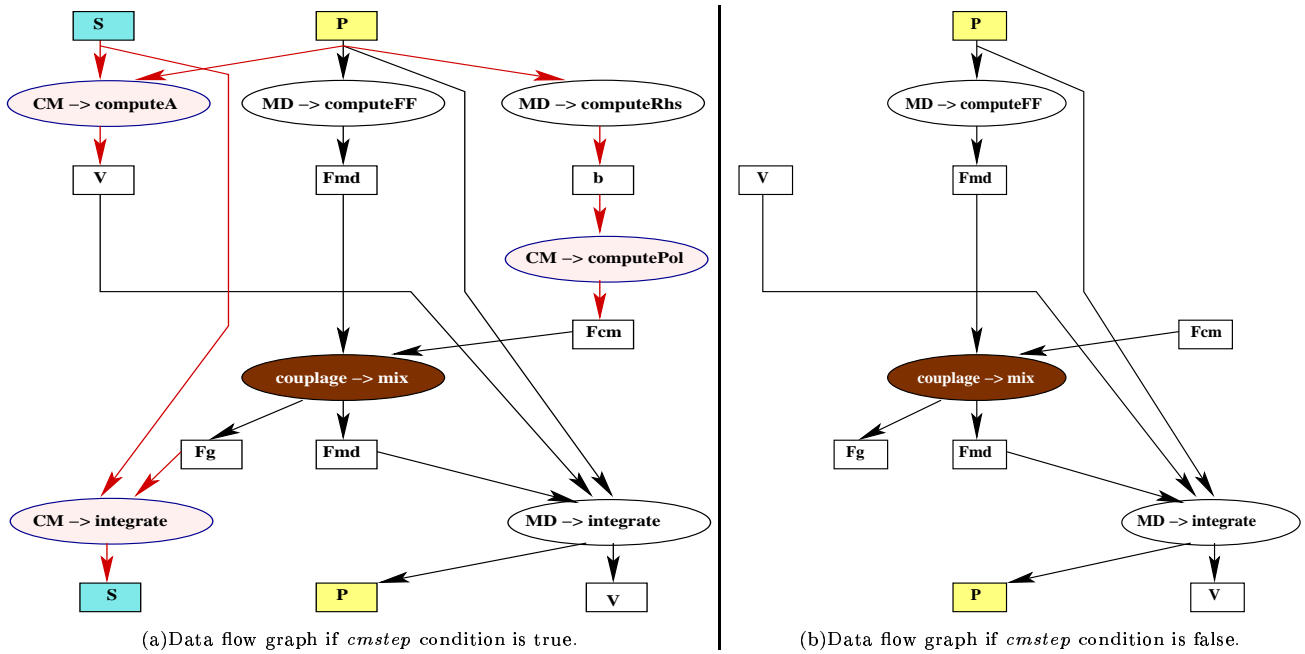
S

P

CM –> computeA

MD –> computeFF

MD –> computeRhs

V

Fmd

b

CM –> computePol

Fcm

couplage –> mix

Fg

Fmd

CM –> integrate

MD –> integrate

S

P

V

(a)Data flow graph if *cmstep* condition is true.

P

MD –> computeFF

V

Fmd

Fcm

couplage –> mix

Fg

Fmd

MD –> integrate

P

V

(b)Data flow graph if *cmstep* condition is false.